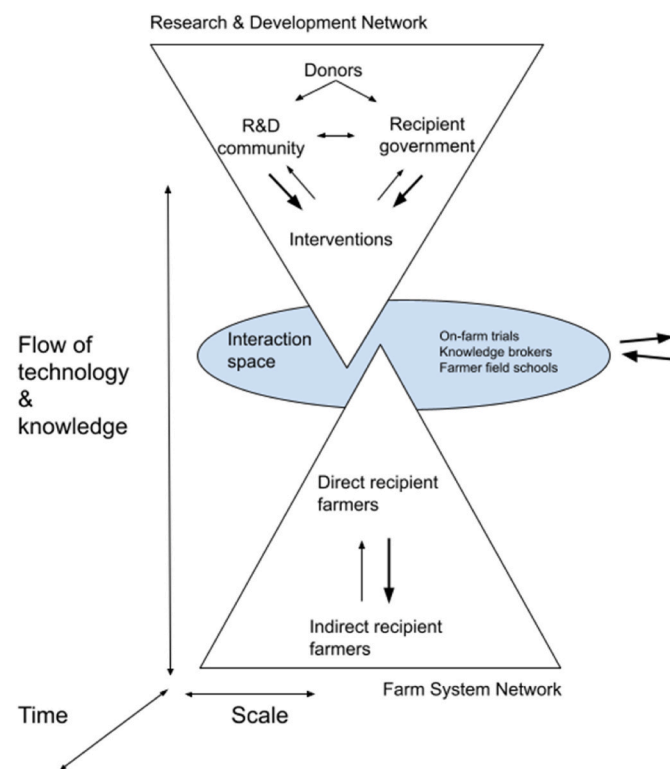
Research & Development Network

Donors

R&D community

Recipient government

Interventions

Flow of technology & knowledge

Interaction space

On-farm trials
Knowledge brokers
Farmer field schools

Direct recipient farmers

Indirect recipient farmers

Farm System Network

Time

Scale